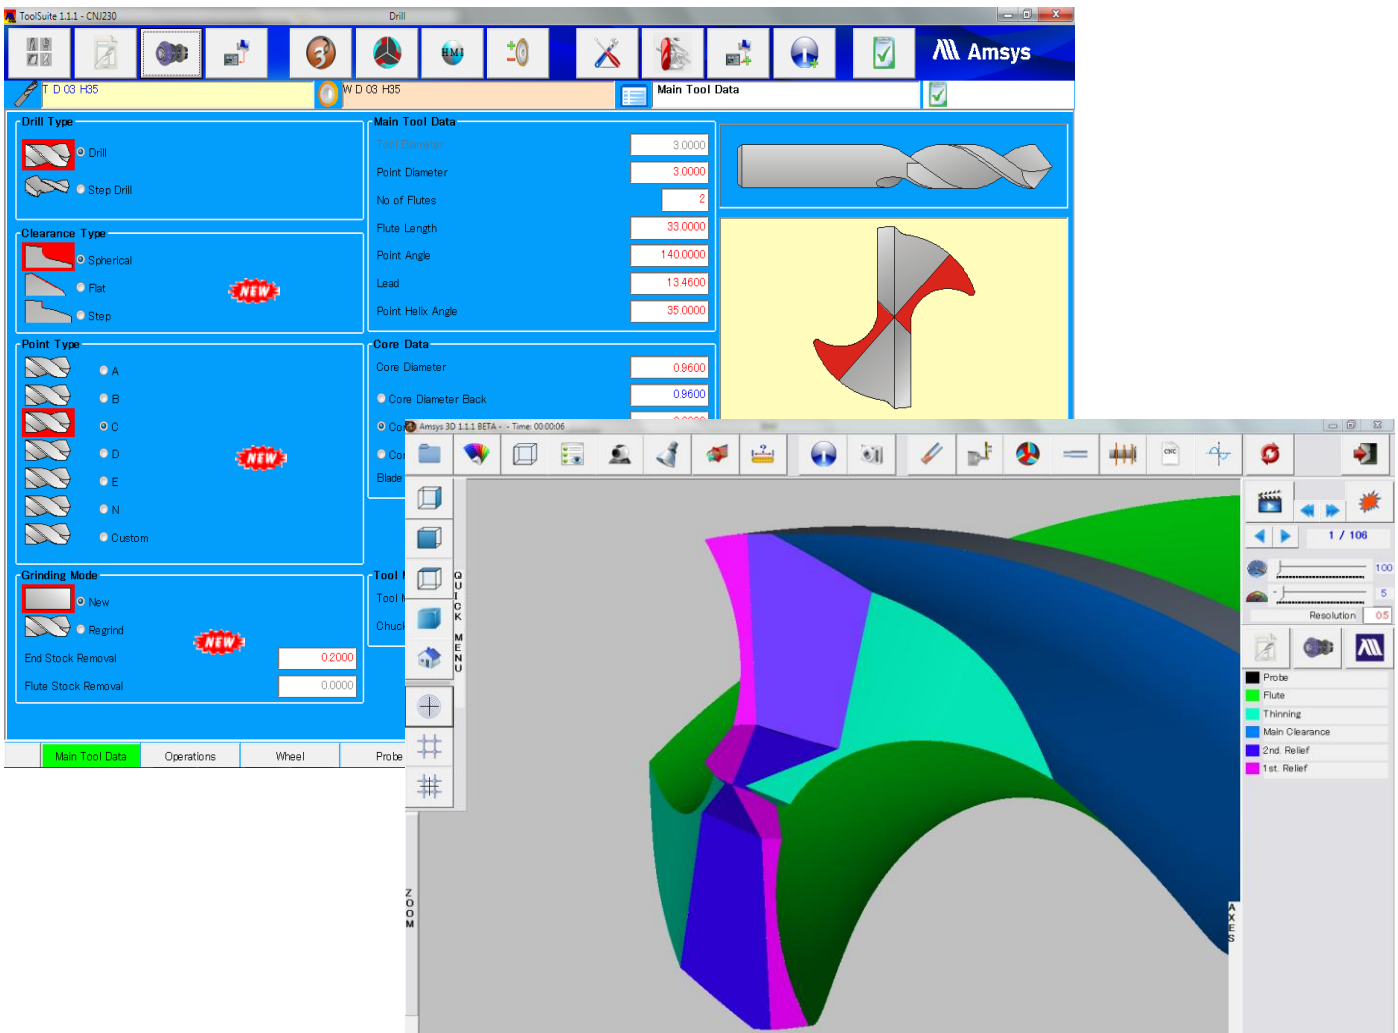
ToolSuite 1.1.1 - CNJ230
Drill
Amsys
T D 03 H35
W D 03 H35
Main Tool Data

Drill Type
Drill
Step Drill

Clearance Type
Spherical
Flat
Step

Point Type
A
B
C
D
E
N
Custom

Grinding Mode
New
Regrind
End Stock Removal 0.2000
Flute Stock Removal 0.0000

Main Tool Data
Tool Diameter 3.0000
Point Diameter 3.0000
No of Flutes 2
Flute Length 33.0000
Point Angle 140.0000
Lead 13.4600
Point Helix Angle 35.0000

Core Data
Core Diameter 0.9600
Core Diameter Back 0.9600
Co
Co
Blade

Tool
Tool
Chuck

NEW
NEW
NEW

Main Tool Data | Operations | Wheel | Probe

Amsys 3D 1.1.1 BETA - - Time: 00:00:06
QUICK MENU
ZOOM
AXES
1 / 106
100
5
Resolution 05
Probe
Flute
Thinning
Main Clearance
2nd. Relief
1st. Relief